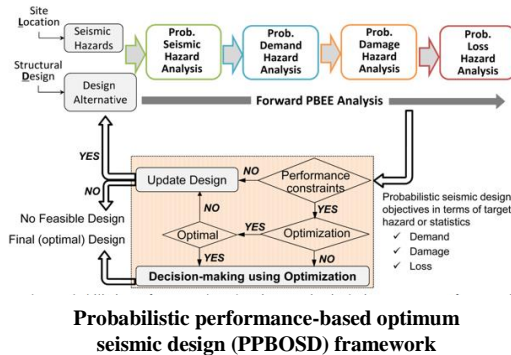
Site Location

Seismic Hazards

Prob. Seismic Hazard Analysis

Prob. Demand Hazard Analysis

Prob. Damage Hazard Analysis

Prob. Loss Hazard Analysis

Structural Design

Design Alternative

Forward PBEE Analysis

YES

NO

Update Design

NO

Performance constraints

YES

NO

Optimal

YES

Optimization

NO

YES

No Feasible Design

Final (optimal) Design

Decision-making using Optimization

Probabilistic seismic design objectives in terms of target hazard or statistics
✓ Demand
✓ Damage
✓ Loss

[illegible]

Probabilistic performance-based optimum seismic design (PPBOSD) framework